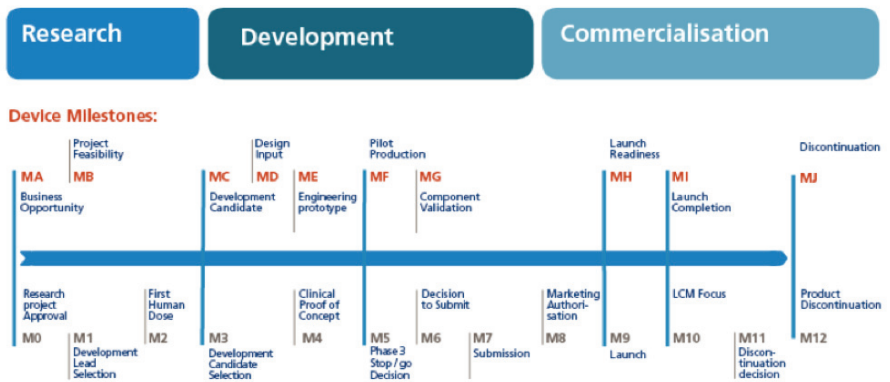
Research

Development

Commercialisation

Device Milestones:

Project Feasibility

Design Input

Pilot Production

Launch Readiness

Discontinuation

MA MB MC MD ME MF MG MH MI MJ

Business Opportunity

Development Candidate

Engineering prototype

Component Validation

Launch Completion

Research project Approval

First Human Dose

Clinical Proof of Concept

Decision to Submit

Marketing Authorisation

LCM Focus

Product Discontinuation

M0 M1 M2 M3 M4 M5 M6 M7 M8 M9 M10 M11 M12

Development Lead Selection

Development Candidate Selection

Phase 3 Stop / go Decision

Submission

Launch

Discontinuation decision